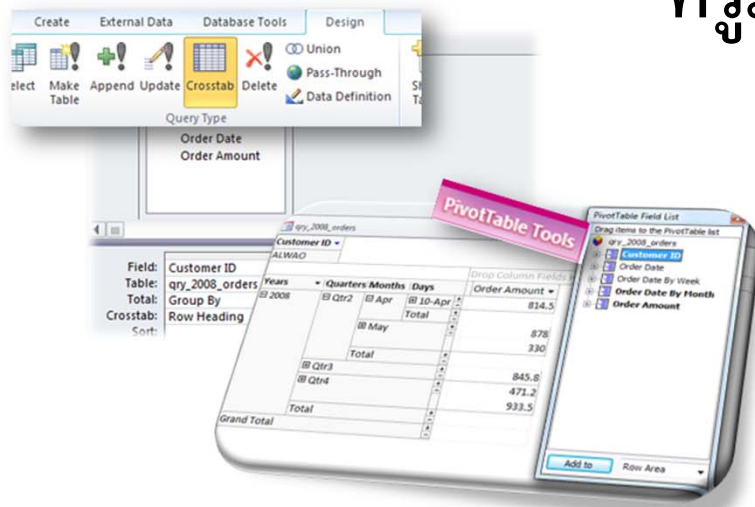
Create External Data Database Tools Design

elect Make Table Append Update Crosstab Delete Union Pass-Through Data Definition Sh Ta

Query Type

Order Date
Order Amount

Field: Customer ID
Table: qry_2008_orders
Total: Group By
Crosstab: Row Heading
Sort:

qry_2008_orders

Customer ID
ALWAO

Drop Column Fields Here

| Years | Quarters | Months | Days | Order Amount |
|---|---|---|---|---|
| ⊟ 2008 | ⊟ Qtr2 | ⊟ Apr | ⊞ 10-Apr | 814.5 |
| | | | Total | |
| | | ⊞ May | | 878 |
| | | | | 330 |
| | | Total | | |
| | ⊞ Qtr3 | | | 845.8 |
| | ⊞ Qtr4 | | | 471.2 |
| | Total | | | 933.5 |
| Grand Total | | | | |

PivotTable Tools

PivotTable Field List
Drag items to the PivotTable list
qry_2008_orders
Customer ID
Order Date
Order Date By Week
Order Date By Month
Order Amount

Add to Row Area